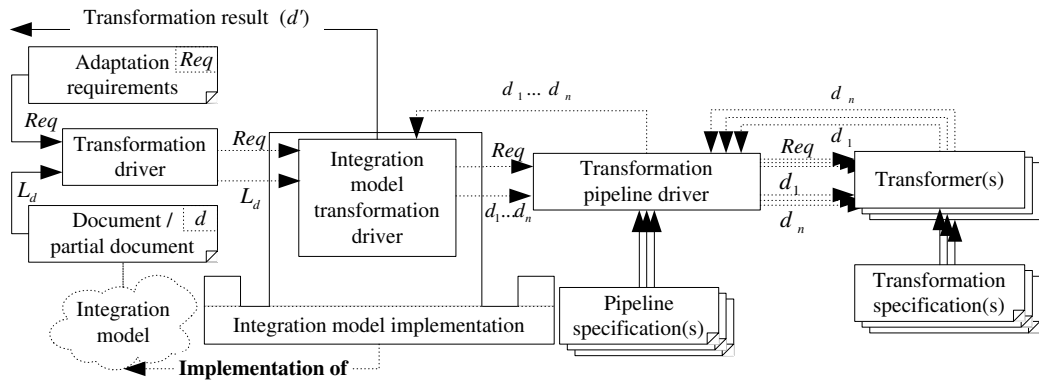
Transformation result $(d')$

Adaptation requirements $Req$

$Req$

Transformation driver

$L_d$

Document / partial document $d$

Integration model

$Req$

$L_d$

Integration model transformation driver

$d_1 \dots d_n$

$Req$

$d_1 \dots d_n$

Transformation pipeline driver

$d_n$

$Req$

$d_1$

$d_1$

$d_n$

Transformer(s)

Integration model implementation

Pipeline specification(s)

Transformation specification(s)

Implementation of